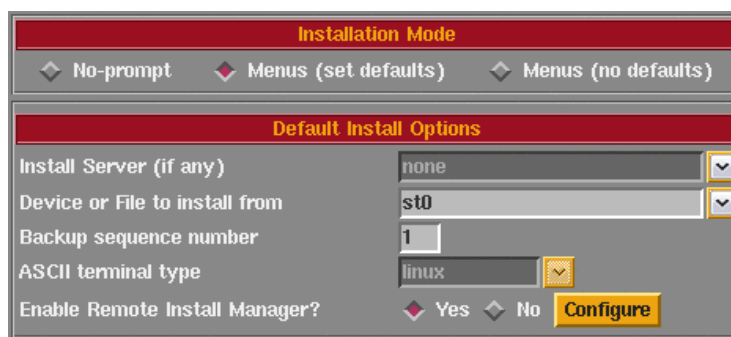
Installation Mode

No-prompt Menus (set defaults) Menus (no defaults)

Default Install Options

Install Server (if any) none

Device or File to install from st0

Backup sequence number 1

ASCII terminal type linux

Enable Remote Install Manager? Yes No Configure